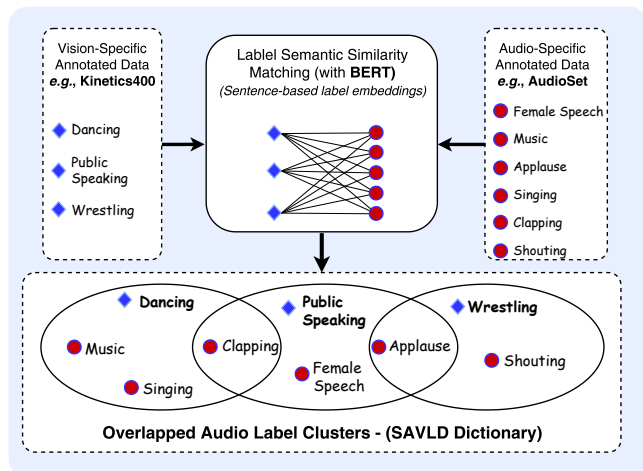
Vision-Specific Annotated Data
e.g., Kinetics400

Dancing

Public Speaking

Wrestling

Lablel Semantic Similarity Matching (with BERT)
(Sentence-based label embeddings)

Audio-Specific Annotated Data
e.g., AudioSet

Female Speech

Music

Applause

Singing

Clapping

Shouting

Dancing

Music

Singing

Clapping

Public Speaking

Female Speech

Applause

Wrestling

Shouting

Overlapped Audio Label Clusters - (SAVLD Dictionary)